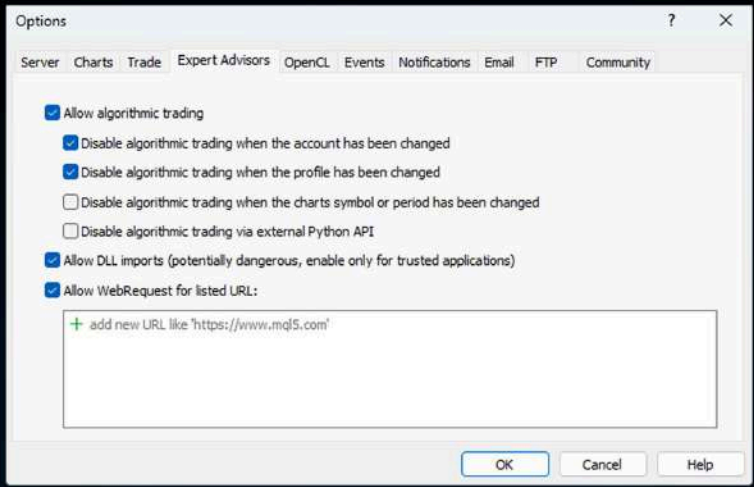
Options ? ×

Server Charts Trade Expert Advisors OpenCL Events Notifications Email FTP Community

Allow algorithmic trading

Disable algorithmic trading when the account has been changed

Disable algorithmic trading when the profile has been changed

Disable algorithmic trading when the charts symbol or period has been changed

Disable algorithmic trading via external Python API

Allow DLL imports (potentially dangerous, enable only for trusted applications)

Allow WebRequest for listed URL:

+ add new URL like 'https://www.mql5.com'

OK Cancel Help